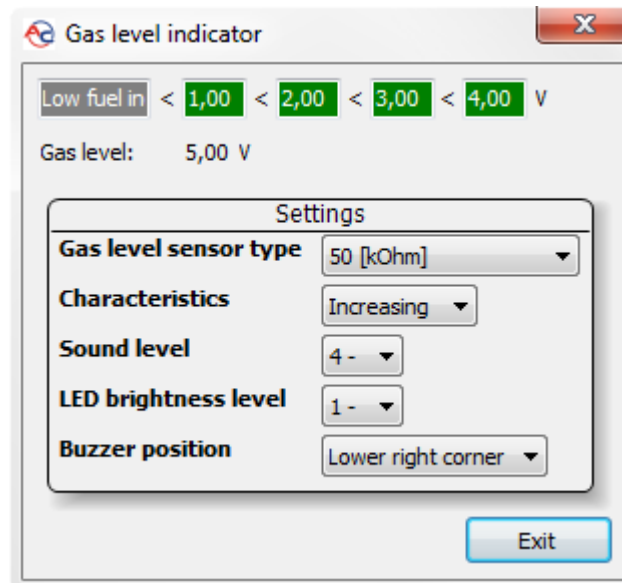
Gas level indicator

Low fuel in < 1,00 < 2,00 < 3,00 < 4,00 V

Gas level: 5,00 V

Settings

| | |
|---|---|
| **Gas level sensor type** | 50 [kOhm] |
| **Characteristics** | Increasing |
| **Sound level** | 4 - |
| **LED brightness level** | 1 - |
| **Buzzer position** | Lower right corner |

Exit